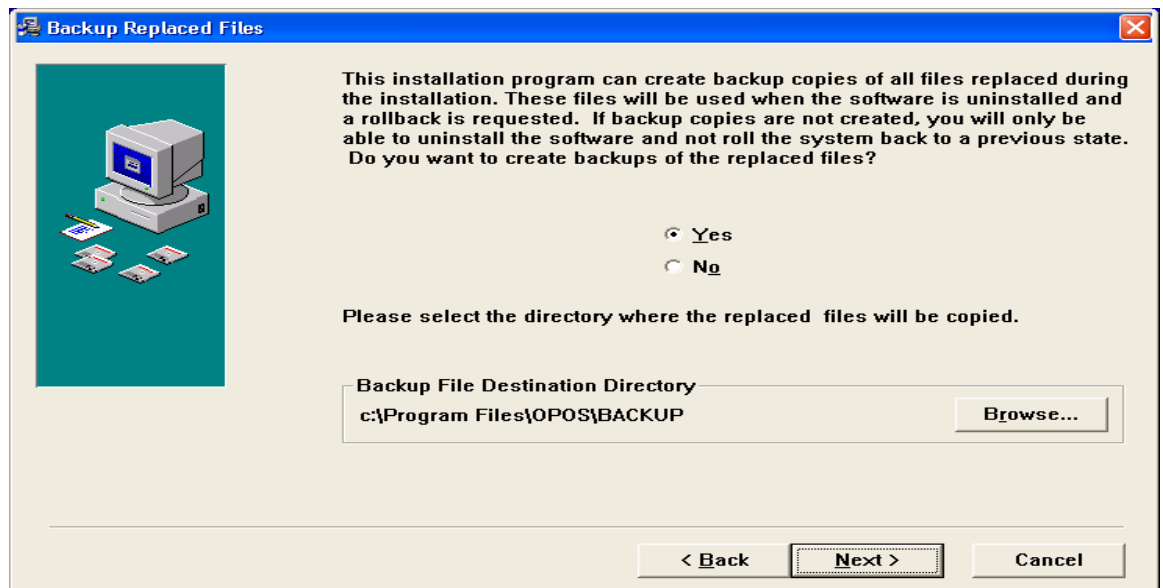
Backup Replaced Files

This installation program can create backup copies of all files replaced during the installation. These files will be used when the software is uninstalled and a rollback is requested. If backup copies are not created, you will only be able to uninstall the software and not roll the system back to a previous state. Do you want to create backups of the replaced files?

Yes

No

Please select the directory where the replaced files will be copied.

Backup File Destination Directory

c:\Program Files\OPOS\BACKUP

Browse...

< Back

Next >

Cancel